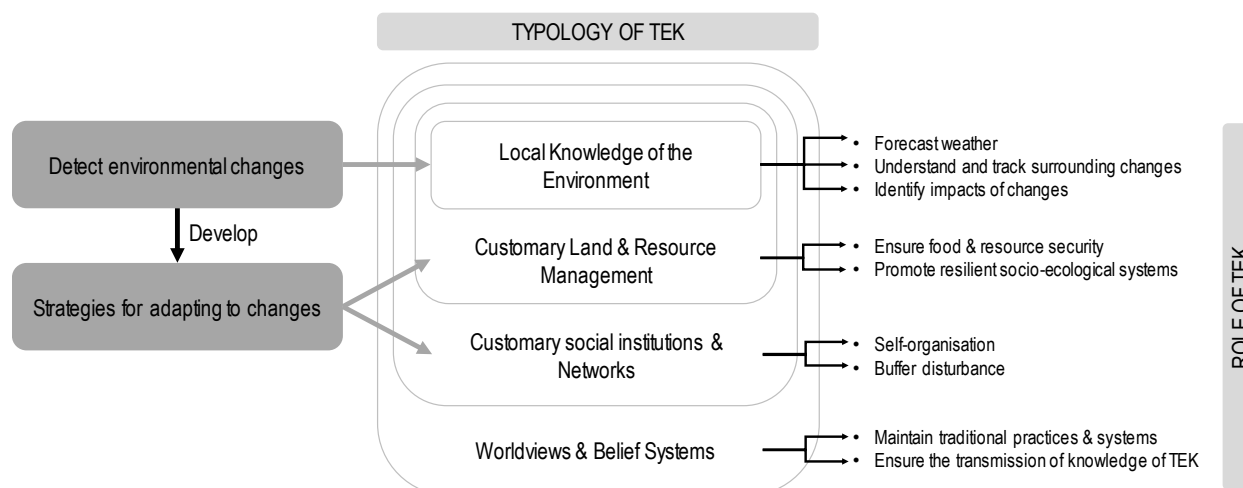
TYPOLOGY OF TEK

Detect environmental changes

Develop

Strategies for adapting to changes

Local Knowledge of the Environment

Customary Land & Resource Management

Customary social institutions & Networks

Worldviews & Belief Systems

• Forecast weather
• Understand and track surrounding changes
• Identify impacts of changes

• Ensure food & resource security
• Promote resilient socio-ecological systems

• Self-organisation
• Buffer disturbance

• Maintain traditional practices & systems
• Ensure the transmission of knowledge of TEK

ROLE OF TEK